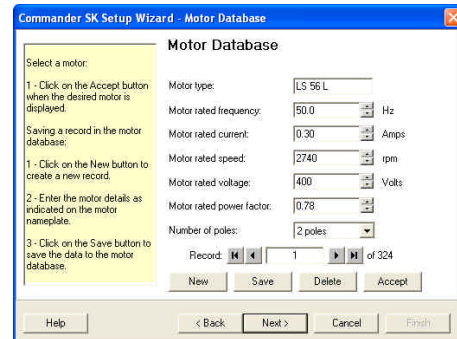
Commander SK Setup Wizard - Motor Database

Select a motor:

1 - Click on the Accept button when the desired motor is displayed.

Saving a record in the motor database:

1 - Click on the New button to create a new record.

2 - Enter the motor details as indicated on the motor nameplate.

3 - Click on the Save button to save the data to the motor database.

Motor Database

Motor type: LS 56 L

Motor rated frequency: 50.0 Hz

Motor rated current: 0.30 Amps

Motor rated speed: 2740 rpm

Motor rated voltage: 400 Volts

Motor rated power factor: 0.78

Number of poles: 2 poles

Record: 1 of 324

New Save Delete Accept

Help < Back Next > Cancel Finish